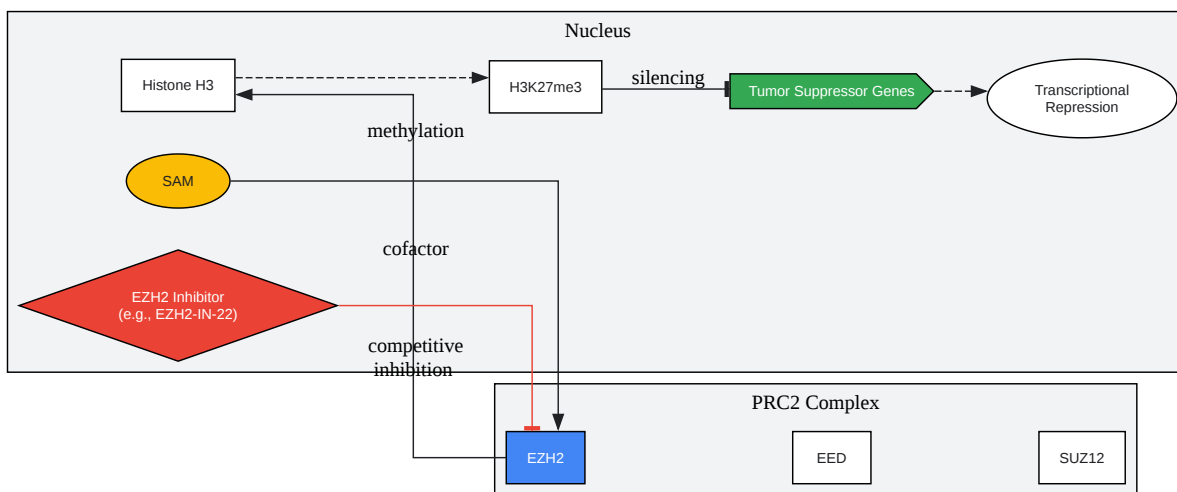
Nucleus

Histone H3

H3K27me3

silencing

Tumor Suppressor Genes

Transcriptional Repression

methylation

SAM

cofactor

EZH2 Inhibitor (e.g., EZH2-IN-22)

competitive inhibition

PRC2 Complex

EZH2

EED

SUZ12